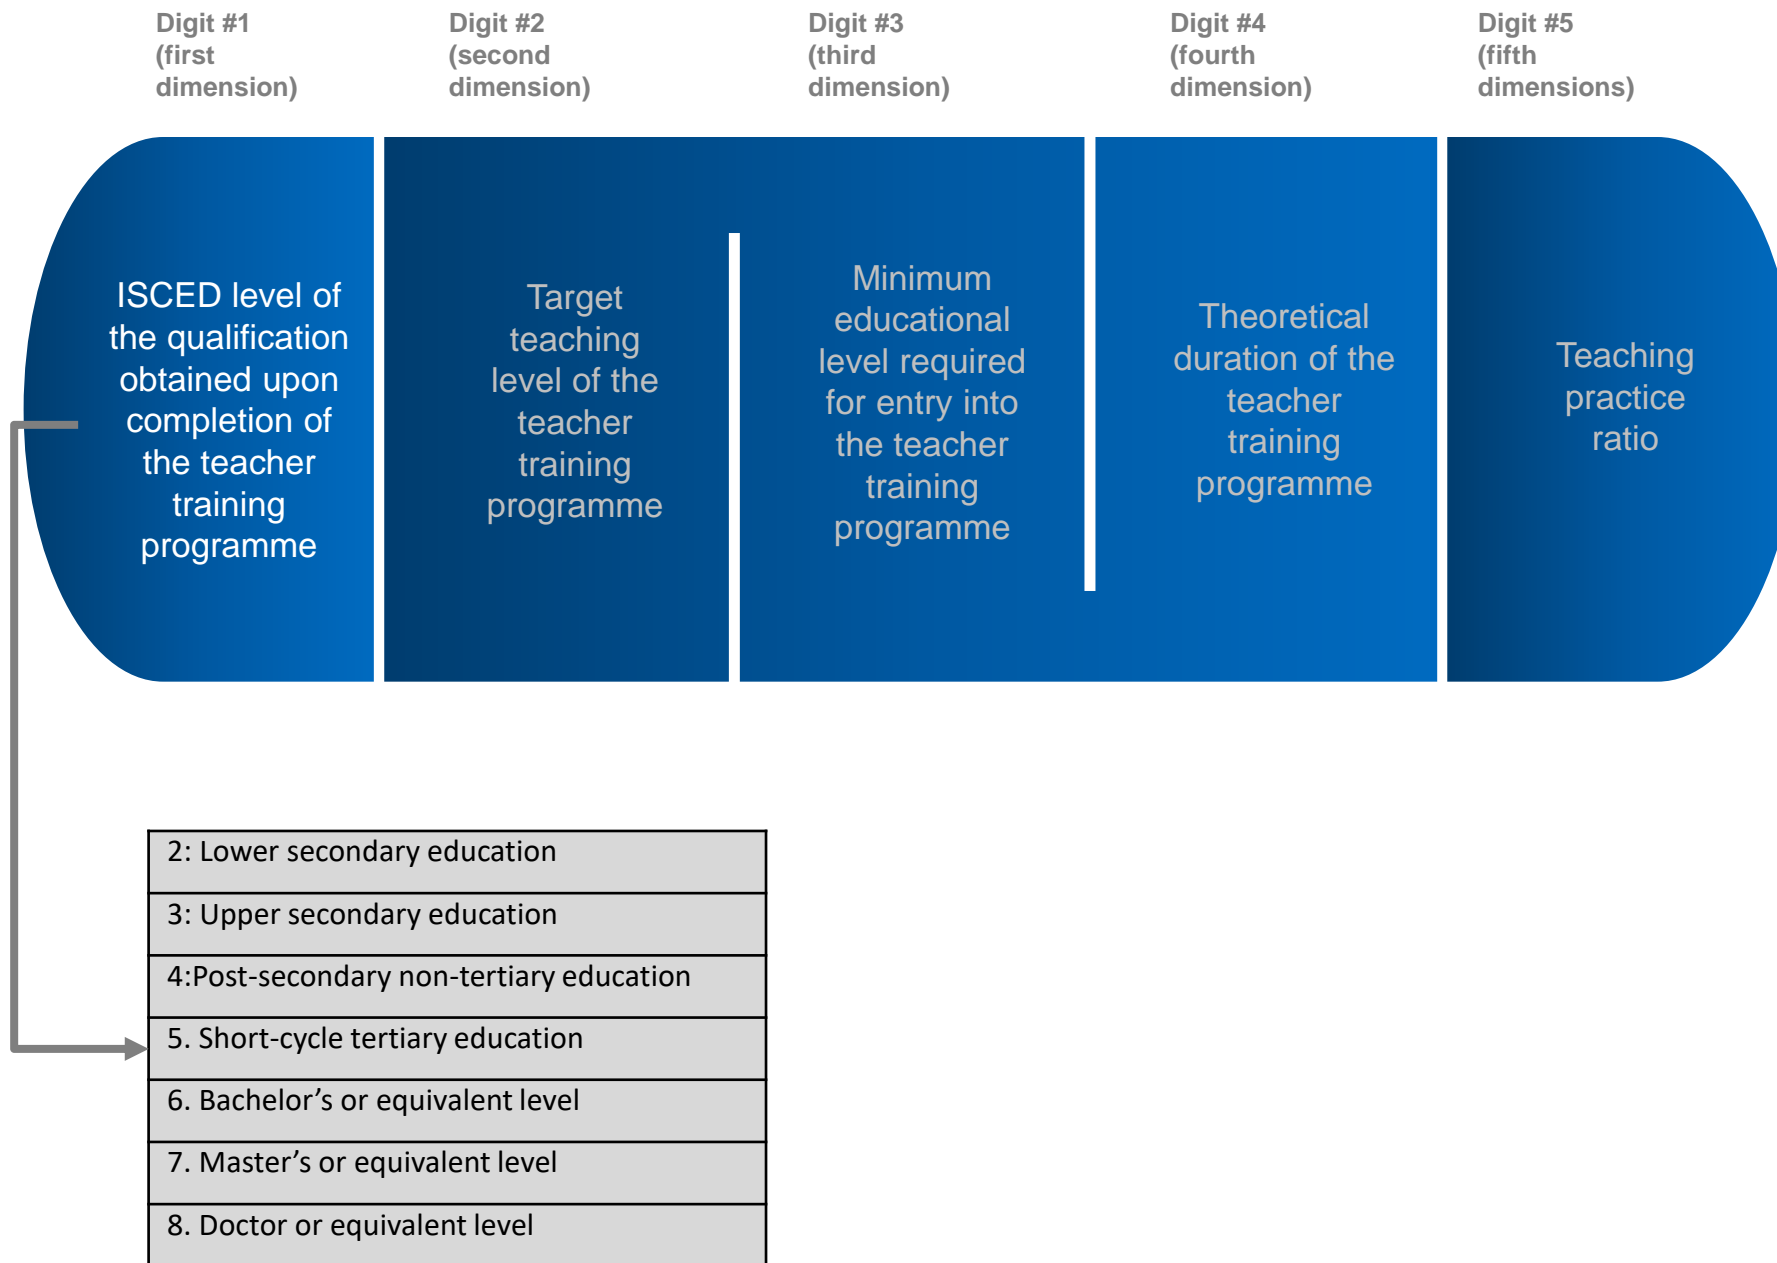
Digit #1 (first dimension)

Digit #2 (second dimension)

Digit #3 (third dimension)

Digit #4 (fourth dimension)

Digit #5 (fifth dimensions)

ISCED level of the qualification obtained upon completion of the teacher training programme

Target teaching level of the teacher training programme

Minimum educational level required for entry into the teacher training programme

Theoretical duration of the teacher training programme

Teaching practice ratio

| 2: Lower secondary education |
|---|
| 3: Upper secondary education |
| 4:Post-secondary non-tertiary education |
| 5. Short-cycle tertiary education |
| 6. Bachelor’s or equivalent level |
| 7. Master’s or equivalent level |
| 8. Doctor or equivalent level |